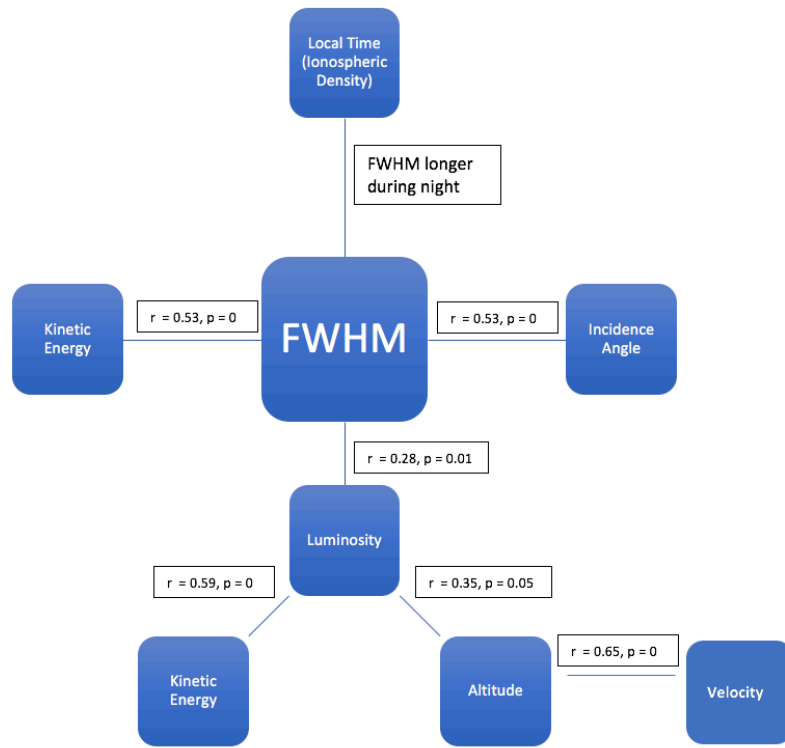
Local Time (Ionospheric Density)

FWHM longer during night

Kinetic Energy

r = 0.53, p = 0

FWHM

r = 0.53, p = 0

Incidence Angle

r = 0.28, p = 0.01

Luminosity

r = 0.59, p = 0

r = 0.35, p = 0.05

Kinetic Energy

Altitude

r = 0.65, p = 0

Velocity